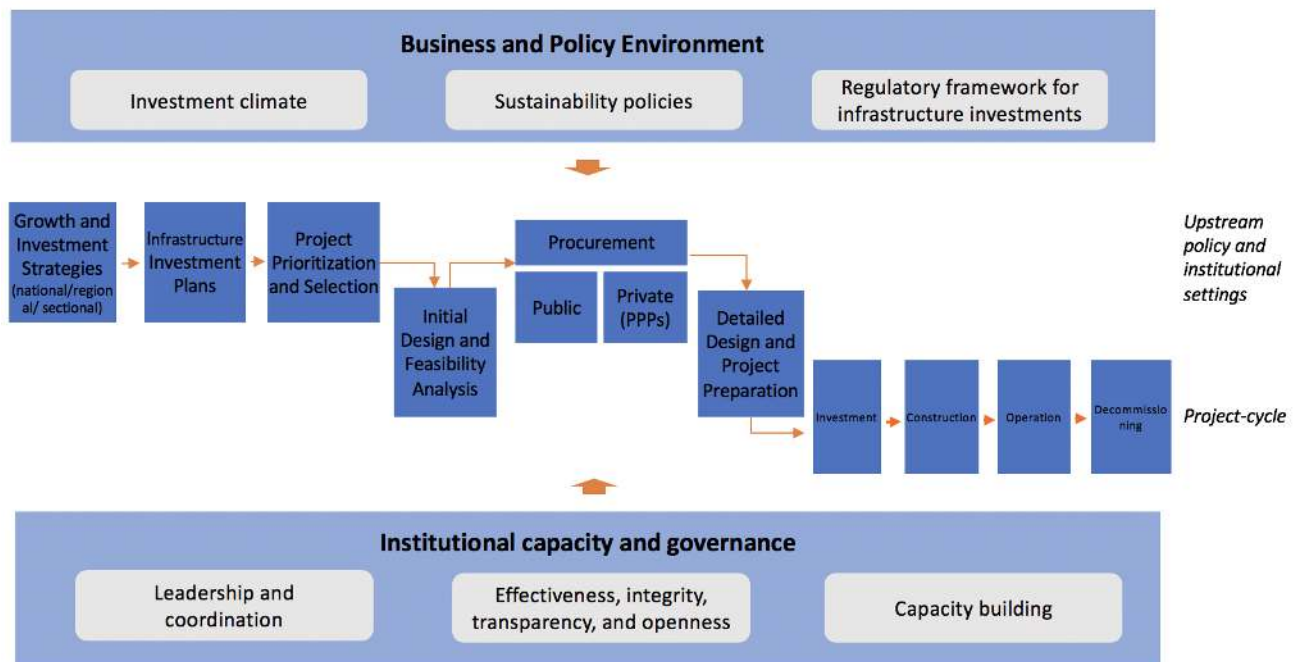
Business and Policy Environment

Investment climate

Sustainability policies

Regulatory framework for infrastructure investments

Growth and Investment Strategies (national/regional/ sectional)

Infrastructure Investment Plans

Project Prioritization and Selection

Initial Design and Feasibility Analysis

Procurement

Public

Private (PPPs)

Detailed Design and Project Preparation

Upstream policy and institutional settings

Investment

Construction

Operation

Decommissioning

Project-cycle

Institutional capacity and governance

Leadership and coordination

Effectiveness, integrity, transparency, and openness

Capacity building